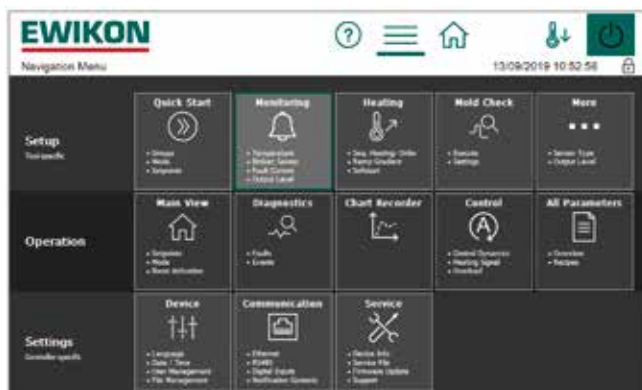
EWIKON

Navigation Menu

13/09/2019 10:52:58

Setup
Tool specific

Quick Start
• Groups
• Mode
• Setpoints

Monitoring
• Temperature
• Broken Sensor
• Fault Current
• Output Level

Heating
• Seq. Heating Order
• Ramp Gradient
• Softstart

Mold Check
• Execute
• Settings

More
• Sensor Type
• Output Level

Operation

Main View
• Setpoints
• Mode
• Boost Activation

Diagnostics
• Faults
• Events

Chart Recorder

Control
• Control Dynamics
• Heating Signal
• Overload

All Parameters
• Overview
• Recipes

Settings
Controller specific

Device
• Language
• Date / Time
• User Management
• File Management

Communication
• Ethernet
• RS485
• Digital Inputs
• Notification Contacts

Service
• Device Info
• Service File
• Firmware Update
• Support